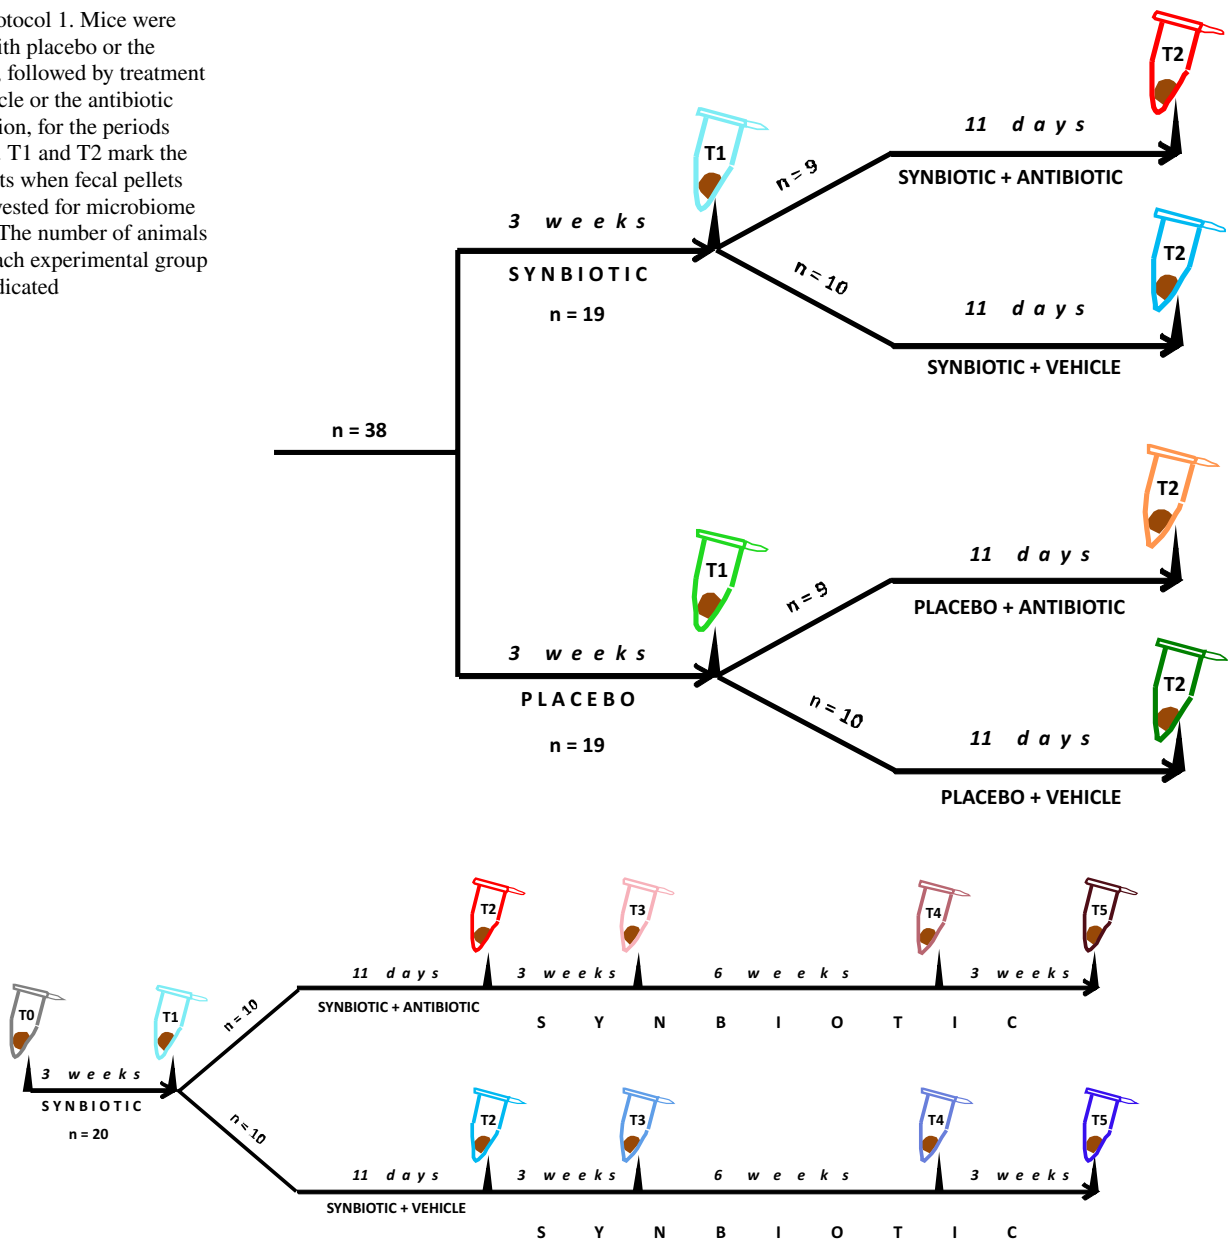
otocol 1. Mice were ith placebo or the , followed by treatment cle or the antibiotic ion, for the periods . T1 and T2 mark the ts when fecal pellets vested for microbiome The number of animals ach experimental group licated

n = 38

3 weeks

SYNBIOTIC

n = 19

T1

n = 9

n = 10

11 days

T2

SYNBIOTIC + ANTIBIOTIC

11 days

T2

SYNBIOTIC + VEHICLE

3 weeks

PLACEBO

n = 19

T1

n = 9

n = 10

11 days

T2

PLACEBO + ANTIBIOTIC

11 days

T2

PLACEBO + VEHICLE

T0

3 weeks

SYNBIOTIC

n = 20

T1

n = 10

n = 10

T2

T3

T4

T5

11 days

3 weeks

6 weeks

3 weeks

SYNBIOTIC + ANTIBIOTIC

S Y N B I O T I C

T2

T3

T4

T5

11 days

3 weeks

6 weeks

3 weeks

SYNBIOTIC + VEHICLE

S Y N B I O T I C